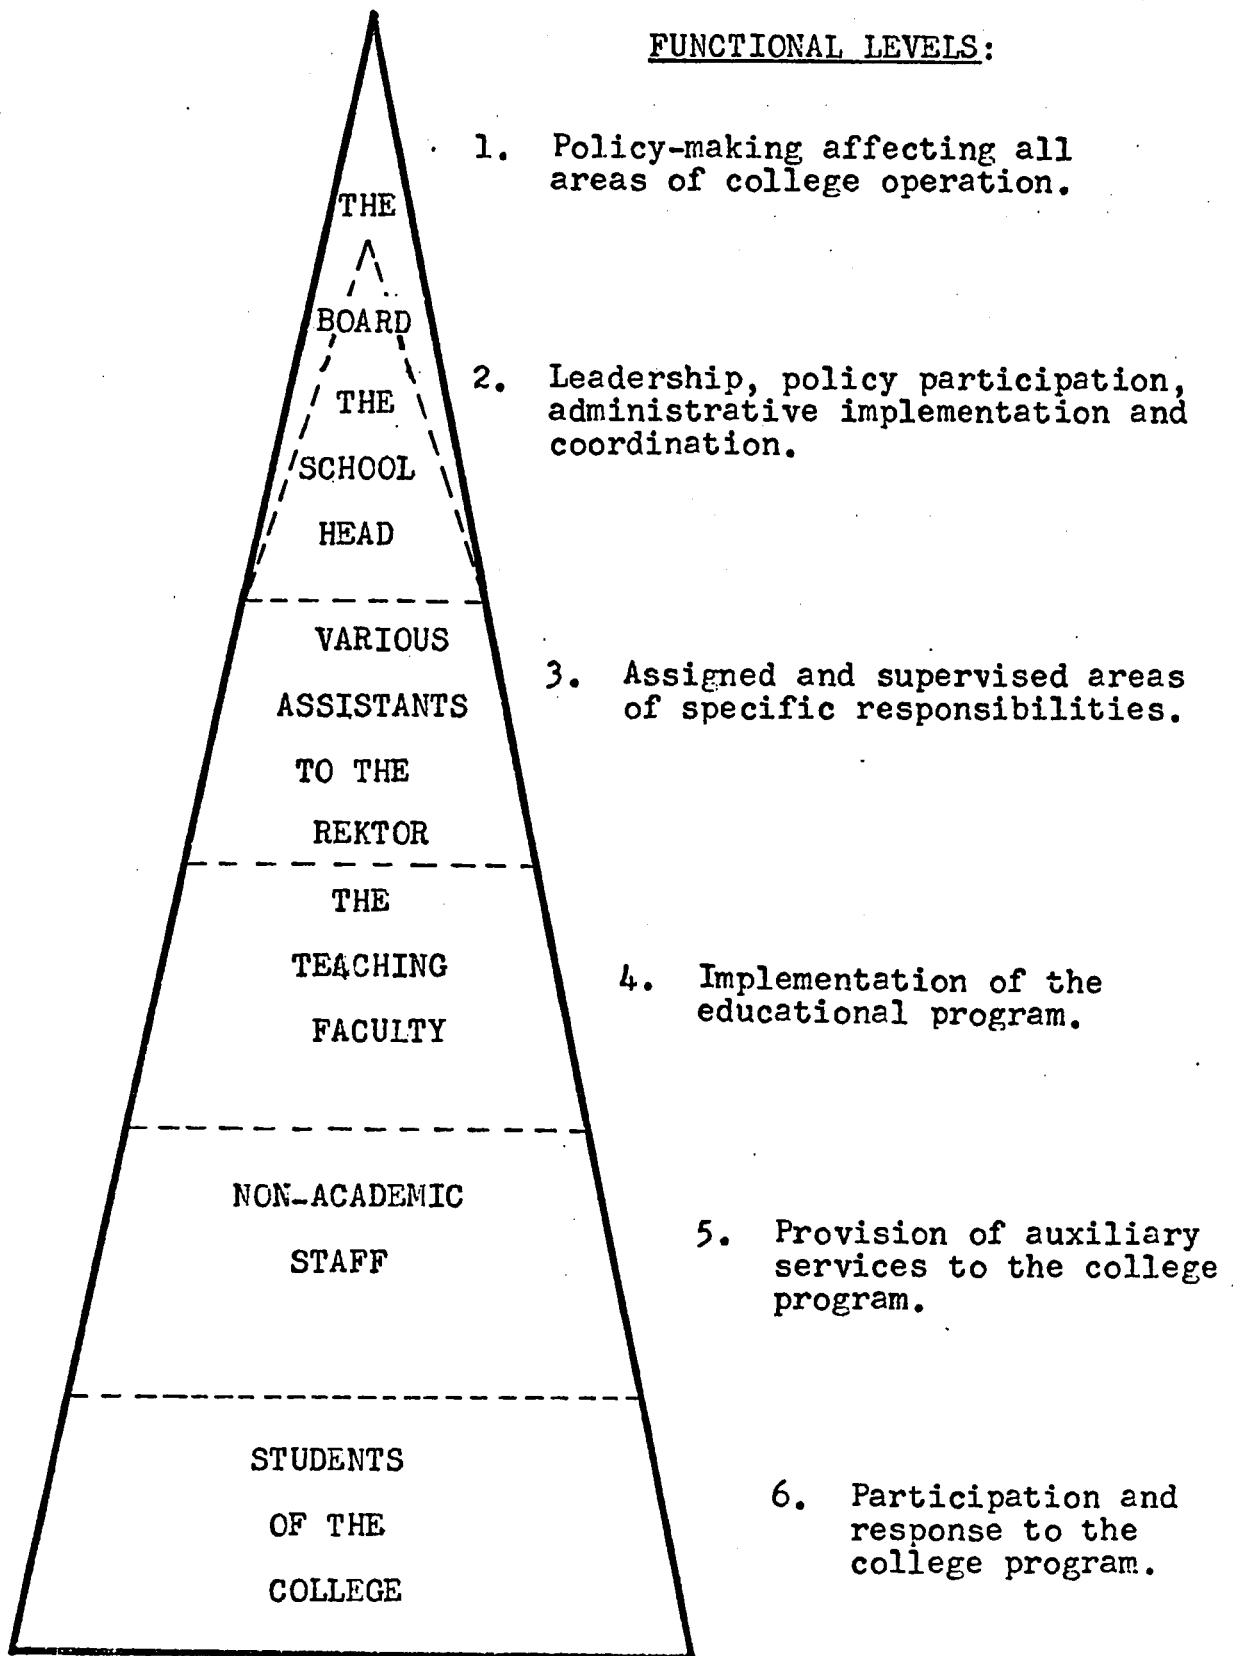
FUNCTIONAL LEVELS:

THE BOARD

1. Policy-making affecting all areas of college operation.

THE SCHOOL HEAD

2. Leadership, policy participation, administrative implementation and coordination.

VARIOUS ASSISTANTS TO THE REKTOR

3. Assigned and supervised areas of specific responsibilities.

THE TEACHING FACULTY

4. Implementation of the educational program.

NON-ACADEMIC STAFF

5. Provision of auxiliary services to the college program.

STUDENTS OF THE COLLEGE

6. Participation and response to the college program.